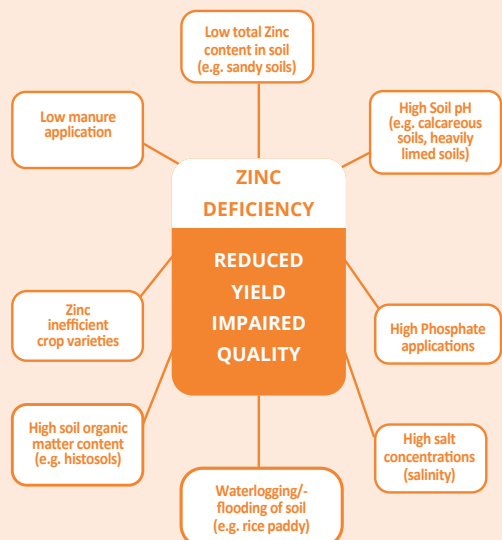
Low total Zinc content in soil (e.g. sandy soils)

Low manure application

High Soil pH (e.g. calcareous soils, heavily limed soils)

ZINC DEFICIENCY

REDUCED YIELD IMPAIRED QUALITY

Zinc inefficient crop varieties

High Phosphate applications

High soil organic matter content (e.g. histosols)

High salt concentrations (salinity)

Waterlogging/-flooding of soil (e.g. rice paddy)